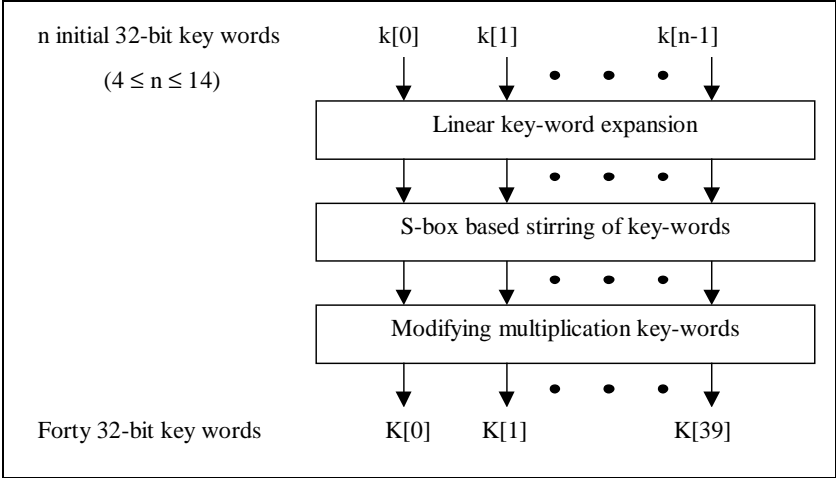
n initial 32-bit key words

$(4 \leq n \leq 14)$

k[0] k[1] k[n-1]

Linear key-word expansion

S-box based stirring of key-words

Modifying multiplication key-words

Forty 32-bit key words

K[0] K[1] K[39]